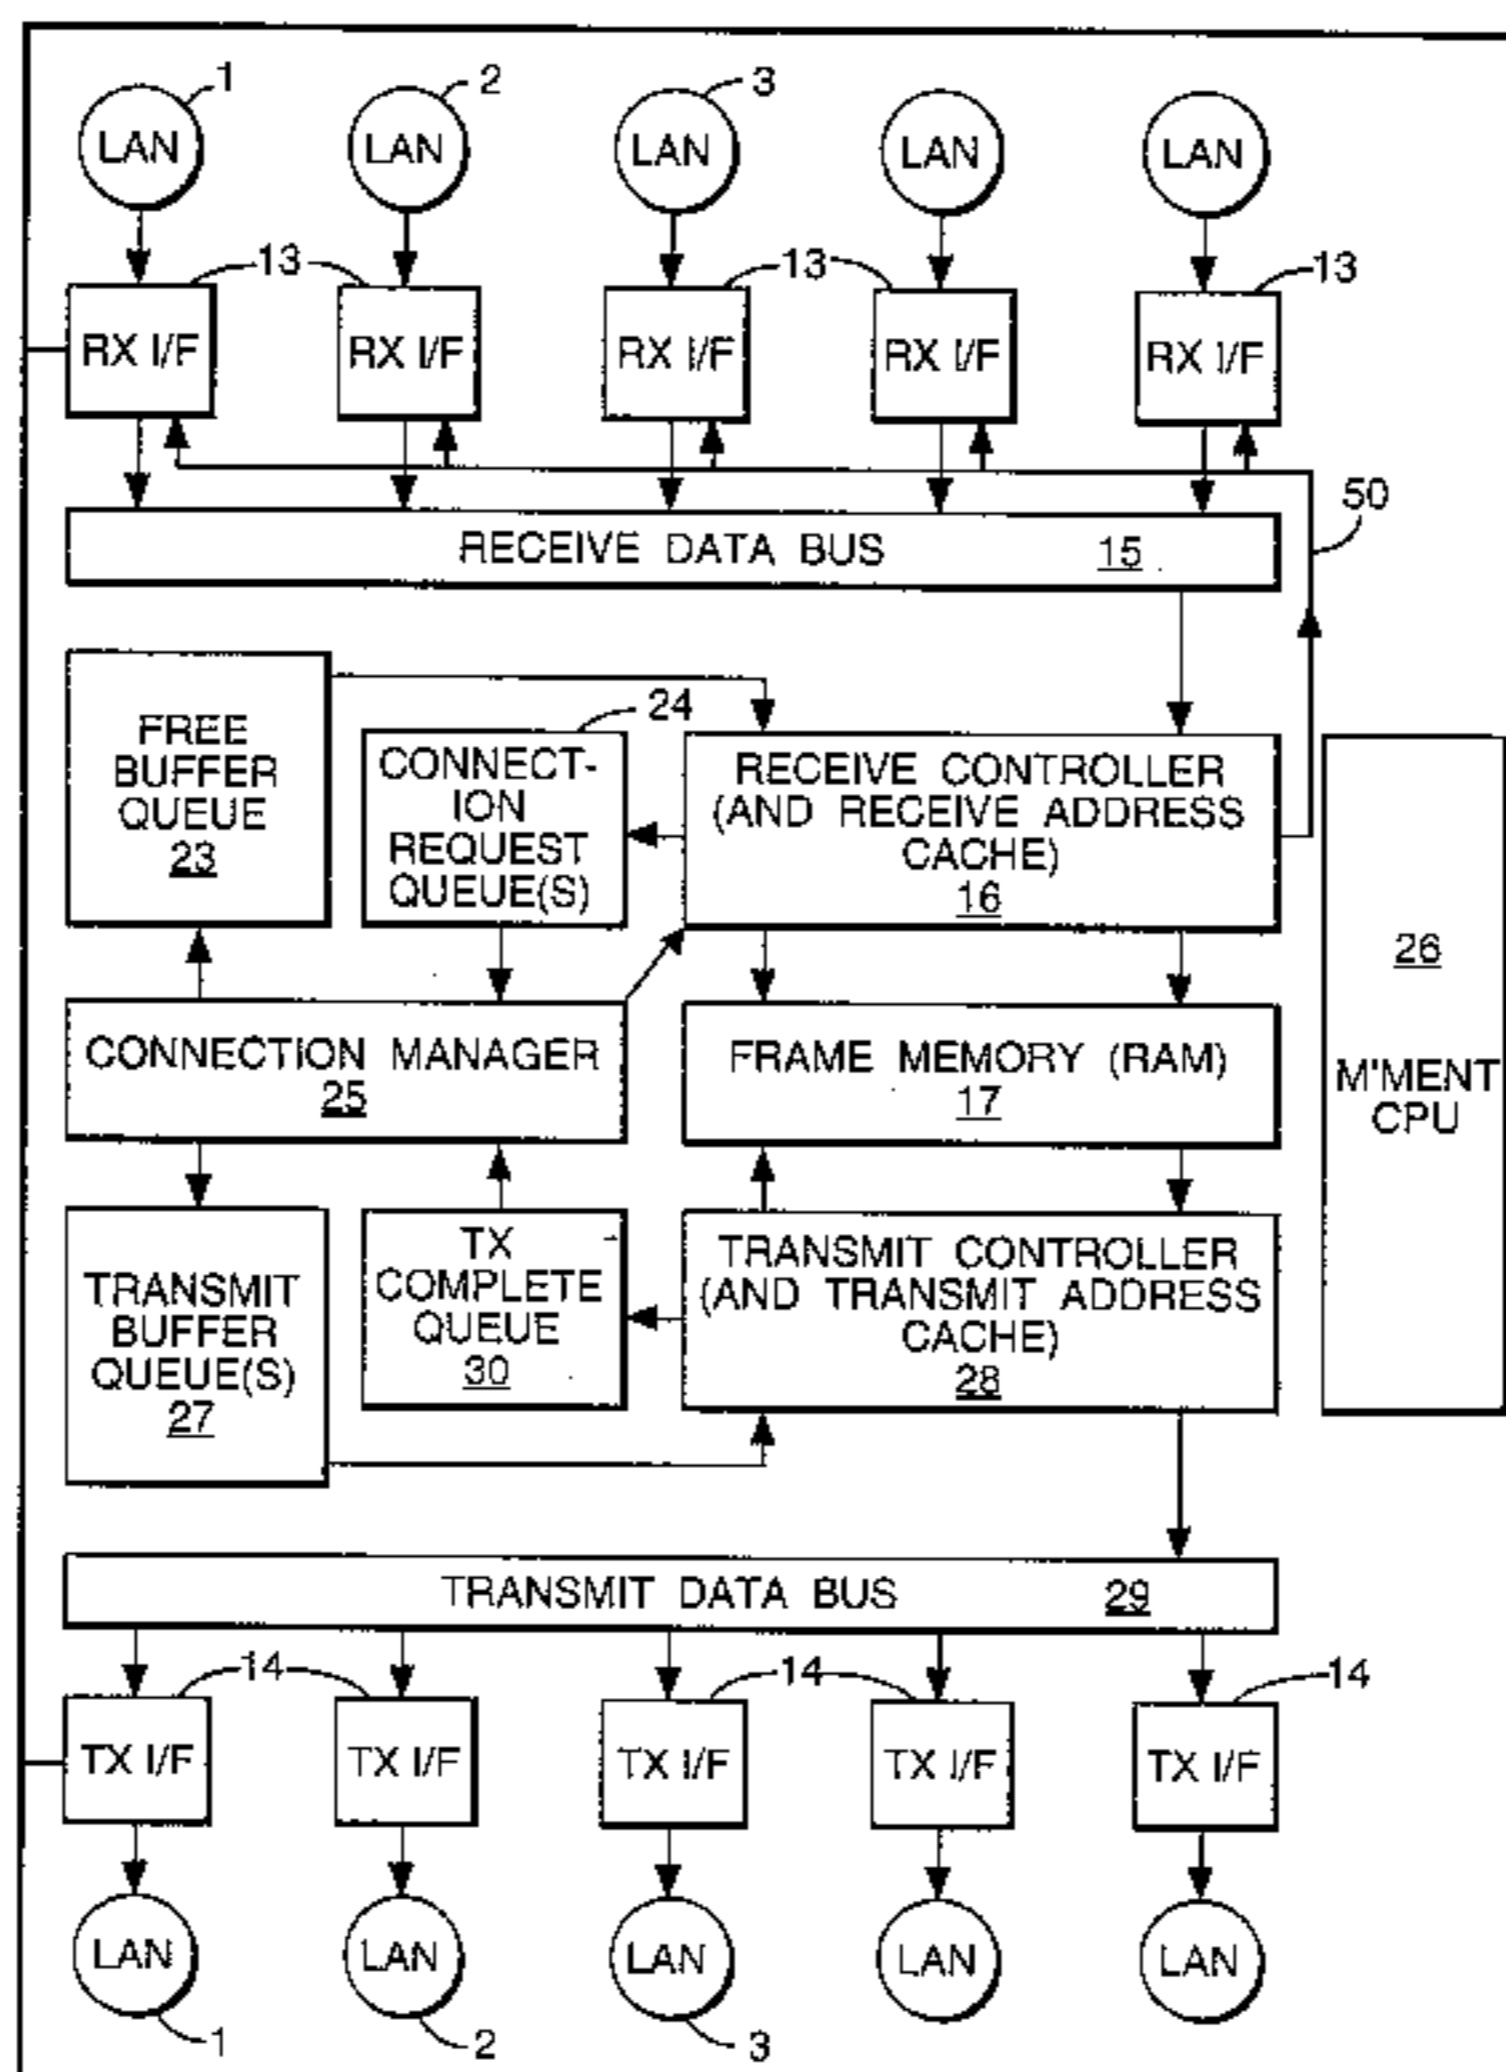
LAN 1
LAN 2
LAN 3
LAN
LAN

13
13
13

RX I/F
RX I/F
RX I/F
RX I/F
RX I/F

50

RECEIVE DATA BUS 15

FREE BUFFER QUEUE 23

24

CONNECTION REQUEST QUEUE(S)

RECEIVE CONTROLLER (AND RECEIVE ADDRESS CACHE) 16

26

M'MENT CPU

CONNECTION MANAGER 25

FRAME MEMORY (RAM) 17

TRANSMIT BUFFER QUEUE(S) 27

TX COMPLETE QUEUE 30

TRANSMIT CONTROLLER (AND TRANSMIT ADDRESS CACHE) 28

TRANSMIT DATA BUS 29

14
14
14

TX I/F
TX I/F
TX I/F
TX I/F
TX I/F

LAN 1
LAN 2
LAN 3
LAN
LAN